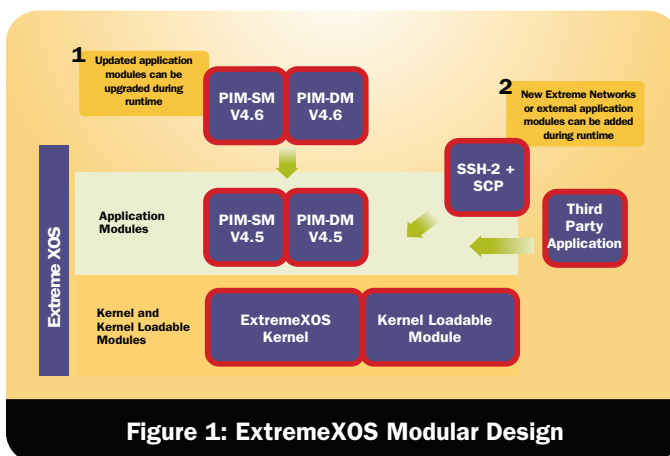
1 Updated application modules can be upgraded during runtime

PIM-SM V4.6

PIM-DM V4.6

2 New Extreme Networks or external application modules can be added during runtime

SSH-2 + SCP

Extreme XOS

Application Modules

PIM-SM V4.5

PIM-DM V4.5

Third Party Application

Kernel and Kernel Loadable Modules

ExtremeXOS Kernel

Kernel Loadable Module

Figure 1: ExtremeXOS Modular Design